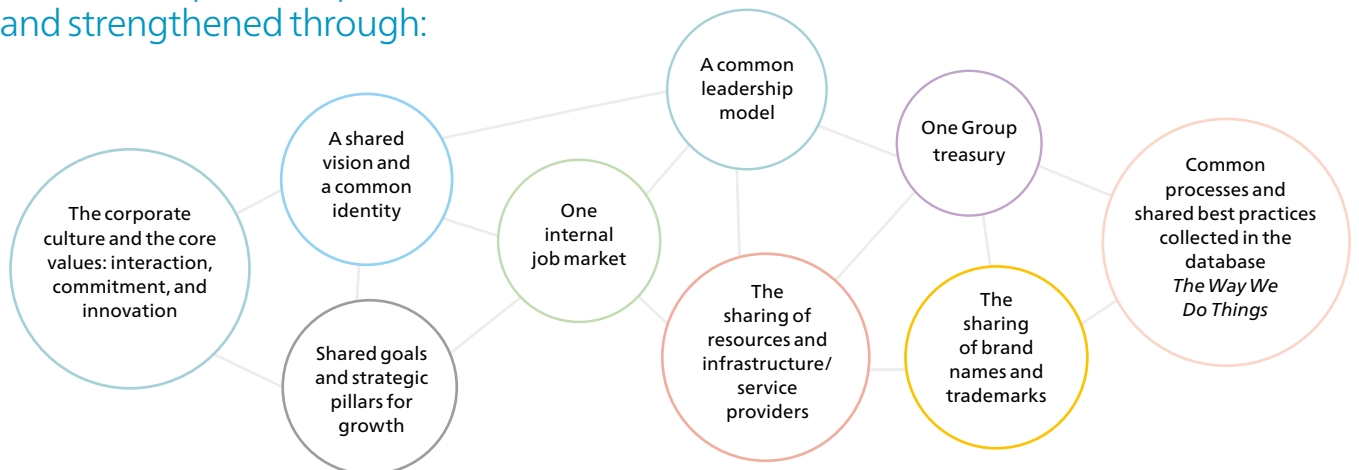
and strengthened through:

The corporate culture and the core values: interaction, commitment, and innovation

A shared vision and a common identity

Shared goals and strategic pillars for growth

One internal job market

A common leadership model

The sharing of resources and infrastructure/ service providers

One Group treasury

The sharing of brand names and trademarks

Common processes and shared best practices collected in the database *The Way We Do Things*